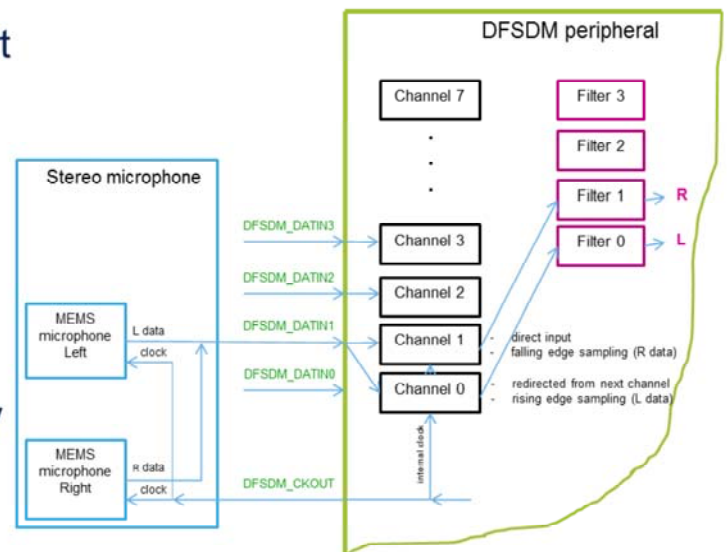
t

DFSDM peripheral

Stereo microphone

MEMS microphone Left

L data

clock

MEMS microphone Right

R data

clock

DFSDM_DATIN3

DFSDM_DATIN2

DFSDM_DATIN1

DFSDM_DATIN0

DFSDM_CKOUT

Channel 7

.
.
.

Channel 3

Channel 2

Channel 1

Channel 0

internal clock

- direct input
- falling edge sampling (R data)

- redirected from next channel
- rising edge sampling (L data)

Filter 3

Filter 2

Filter 1

Filter 0

R

L

y